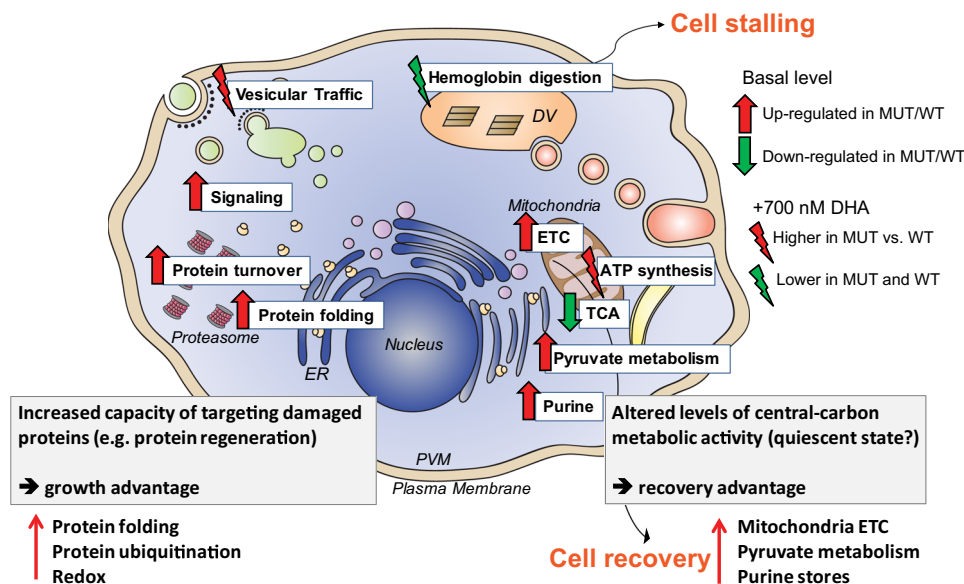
Cell stalling

Hemoglobin digestion

Vesicular Traffic

DV

Basal level

Up-regulated in MUT/WT

Down-regulated in MUT/WT

Signaling

Mitochondria

+700 nM DHA

ETC

Higher in MUT vs. WT

Protein turnover

ATP synthesis

Lower in MUT and WT

Protein folding

TCA

Proteasome

Nucleus

Pyruvate metabolism

ER

Purine

Increased capacity of targeting damaged proteins (e.g. protein regeneration)

➔ growth advantage

Altered levels of central-carbon metabolic activity (quiescent state?)

➔ recovery advantage

PVM

Plasma Membrane

Protein folding
Protein ubiquitination
Redox

Cell recovery

Mitochondria ETC
Pyruvate metabolism
Purine stores